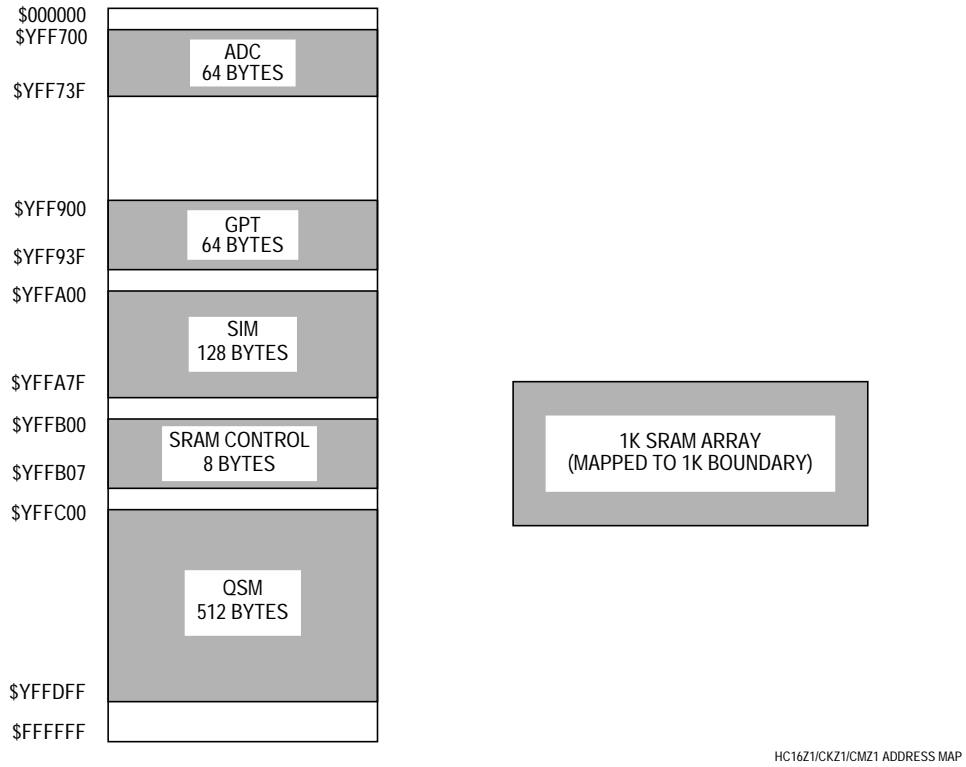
$000000
$YFF700
ADC
64 BYTES
$YFF73F

$YFF900
GPT
64 BYTES
$YFF93F

$YFFA00
SIM
128 BYTES
$YFFA7F

$YFFB00
SRAM CONTROL
8 BYTES
$YFFB07

$YFFC00
QSM
512 BYTES
$YFFDFF

$FFFFFF

1K SRAM ARRAY
(MAPPED TO 1K BOUNDARY)

HC16Z1/CKZ1/CMZ1 ADDRESS MAP